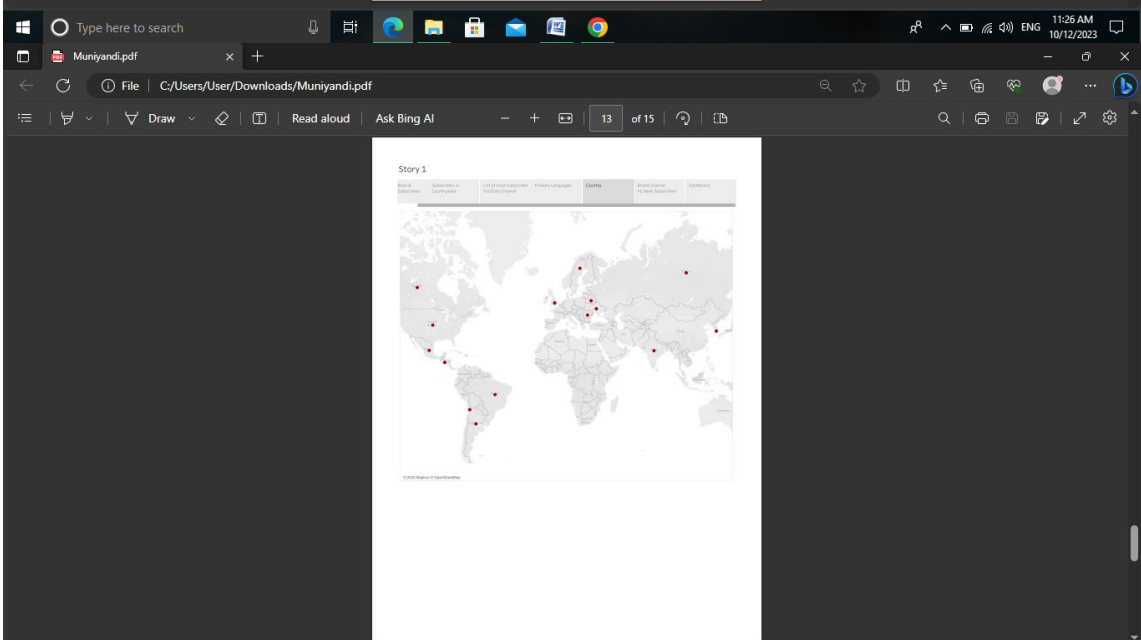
Type here to search

11:26 AM
10/12/2023

ENG

Muniyandi.pdf

File | C:/Users/User/Downloads/Muniyandi.pdf

Draw

Read aloud

Ask Bing AI

13

of 15

Story 1

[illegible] | Subscribers in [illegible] | List of most Subscribed YouTube Channel | Primary Language | Country | Brand Channel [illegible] | Dashboard

© 2023 Mapbox © OpenStreetMap